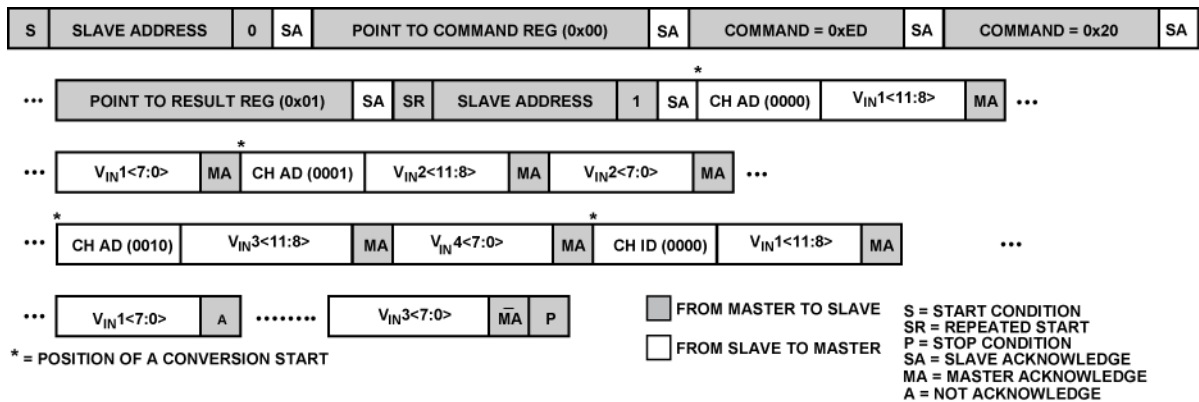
| S | SLAVE ADDRESS | 0 | SA | POINT TO COMMAND REG (0x00) | SA | COMMAND = 0xED | SA | COMMAND = 0x20 | SA |
|---|---|---|---|---|---|---|---|---|---|

••• | POINT TO RESULT REG (0x01) | SA | SR | SLAVE ADDRESS | 1 | SA | * CH AD (0000) | $V_{IN}1<11:8>$ | MA | •••

••• | $V_{IN}1<7:0>$ | MA | * CH AD (0001) | $V_{IN}2<11:8>$ | MA | $V_{IN}2<7:0>$ | MA | •••

••• | * CH AD (0010) | $V_{IN}3<11:8>$ | MA | $V_{IN}4<7:0>$ | MA | * CH ID (0000) | $V_{IN}1<11:8>$ | MA | •••

••• | $V_{IN}1<7:0>$ | A | •••••••• | $V_{IN}3<7:0>$ | $\overline{MA}$ | P |

* = POSITION OF A CONVERSION START

FROM MASTER TO SLAVE

FROM SLAVE TO MASTER

S = START CONDITION
SR = REPEATED START
P = STOP CONDITION
SA = SLAVE ACKNOWLEDGE
MA = MASTER ACKNOWLEDGE
A = NOT ACKNOWLEDGE